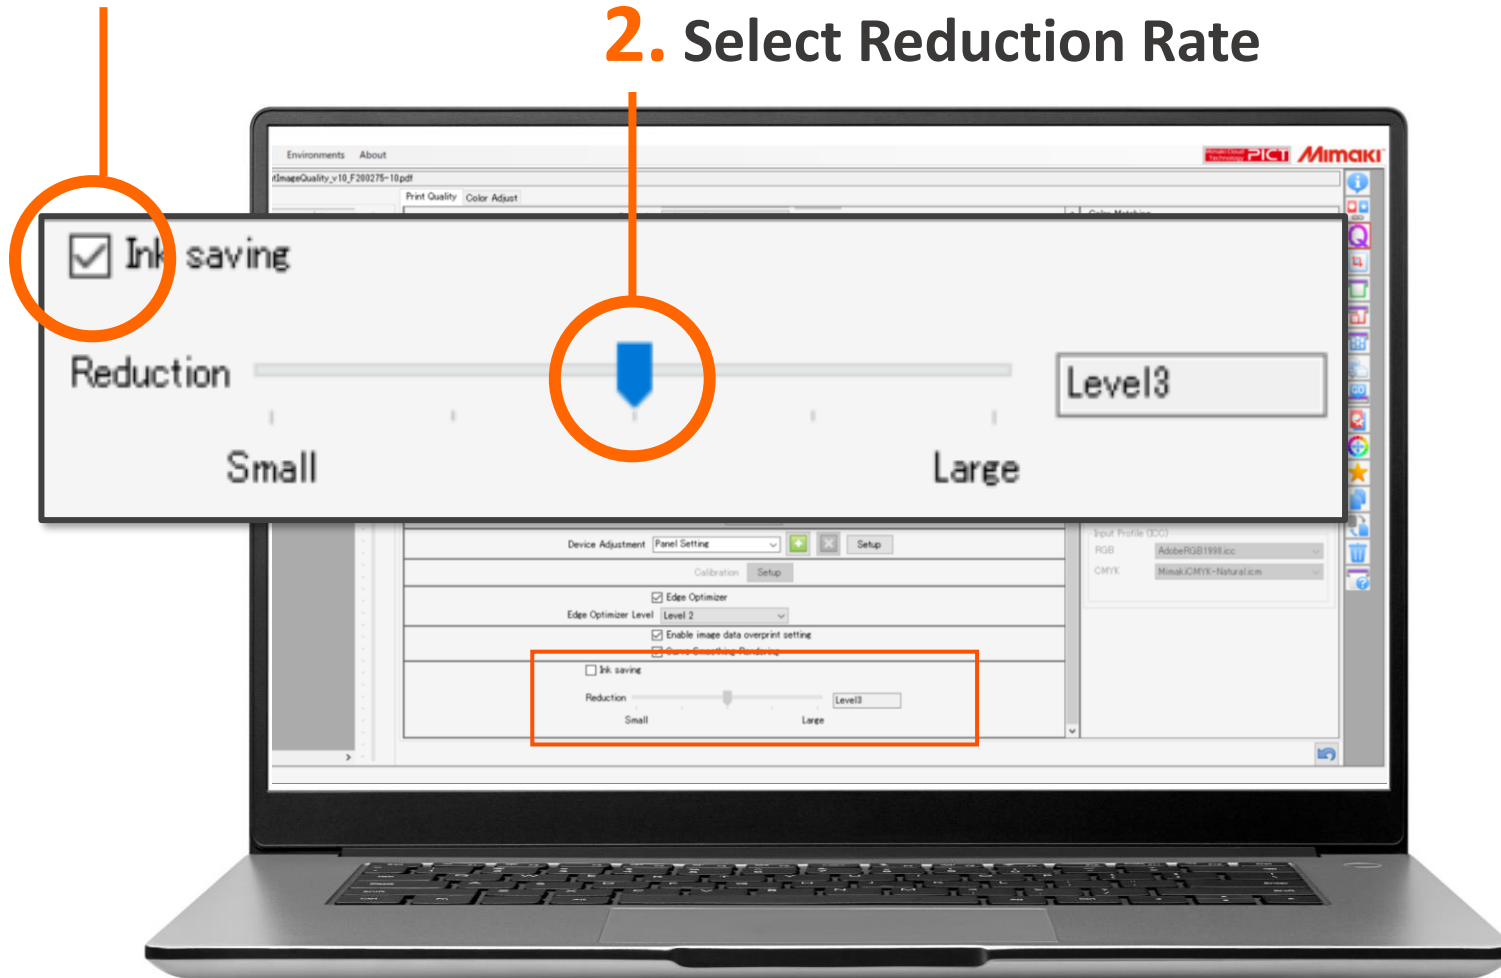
2. Select Reduction Rate

Environments About

PICT Mimaki

tImageQuality_v10_F200275-10.pdf

Print Quality Color Adjust

Ink saving

Reduction

Level3

Small

Large

Device Adjustment Panel Setting Setup

Calibration Setup

Edge Optimizer

Edge Optimizer Level Level 2

Enable image data overprint setting

Curve Smoothing Rendering

Ink saving

Reduction

Level3

Small

Large

Input Profile (ICC)

RGB AdobeRGB1998.icc

CMYK MimakiCMYK-Natural.icm